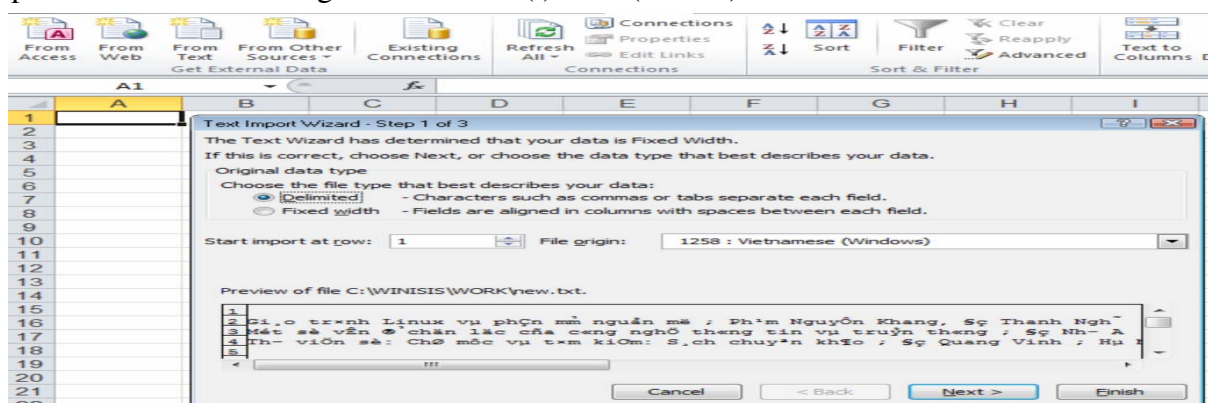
From Access | From Web | From Text | From Other Sources | Existing Connections | Refresh All | Connections | Properties | Edit Links | Sort | Filter | Clear | Reapply | Advanced | Text to Columns

Get External Data | Connections | Sort & Filter

A1

| | A | B | C | D | E | F | G | H | I |
|---|---|---|---|---|---|---|---|---|---|
| 1 | | | | | | | | | |
| 2 | | | | | | | | | |
| 3 | | | | | | | | | |
| 4 | | | | | | | | | |
| 5 | | | | | | | | | |
| 6 | | | | | | | | | |
| 7 | | | | | | | | | |
| 8 | | | | | | | | | |
| 9 | | | | | | | | | |
| 10 | | | | | | | | | |
| 11 | | | | | | | | | |
| 12 | | | | | | | | | |
| 13 | | | | | | | | | |
| 14 | | | | | | | | | |
| 15 | | | | | | | | | |
| 16 | | | | | | | | | |
| 17 | | | | | | | | | |
| 18 | | | | | | | | | |
| 19 | | | | | | | | | |
| 20 | | | | | | | | | |
| 21 | | | | | | | | | |

Text Import Wizard - Step 1 of 3

The Text Wizard has determined that your data is Fixed Width.

If this is correct, choose Next, or choose the data type that best describes your data.

Original data type

Choose the file type that best describes your data:

Delimited - Characters such as commas or tabs separate each field.

Fixed width - Fields are aligned in columns with spaces between each field.

Start import at row: 1 File origin: 1258 : Vietnamese (Windows)

Preview of file C:\WINISIS\WORK\new.txt.

1
2 Gi¸o tr×nh Linux vµ phÇn mÒm nguån më ; Ph¹m NguyÔn Khang, Sç Thanh Ngh
3 Mét sè vÊn ®Ò chän läc cña c«ng nghÖ th«ng tin vµ truyÒn th«ng ; Sç Nh- A
4 Th- viÖn sè: ChØ mèc vµ t×m kiÕm: S¸ch chuyªn khÜo ; Sç Quang Vinh ; Hµ
5

Cancel | < Back | Next > | Finish